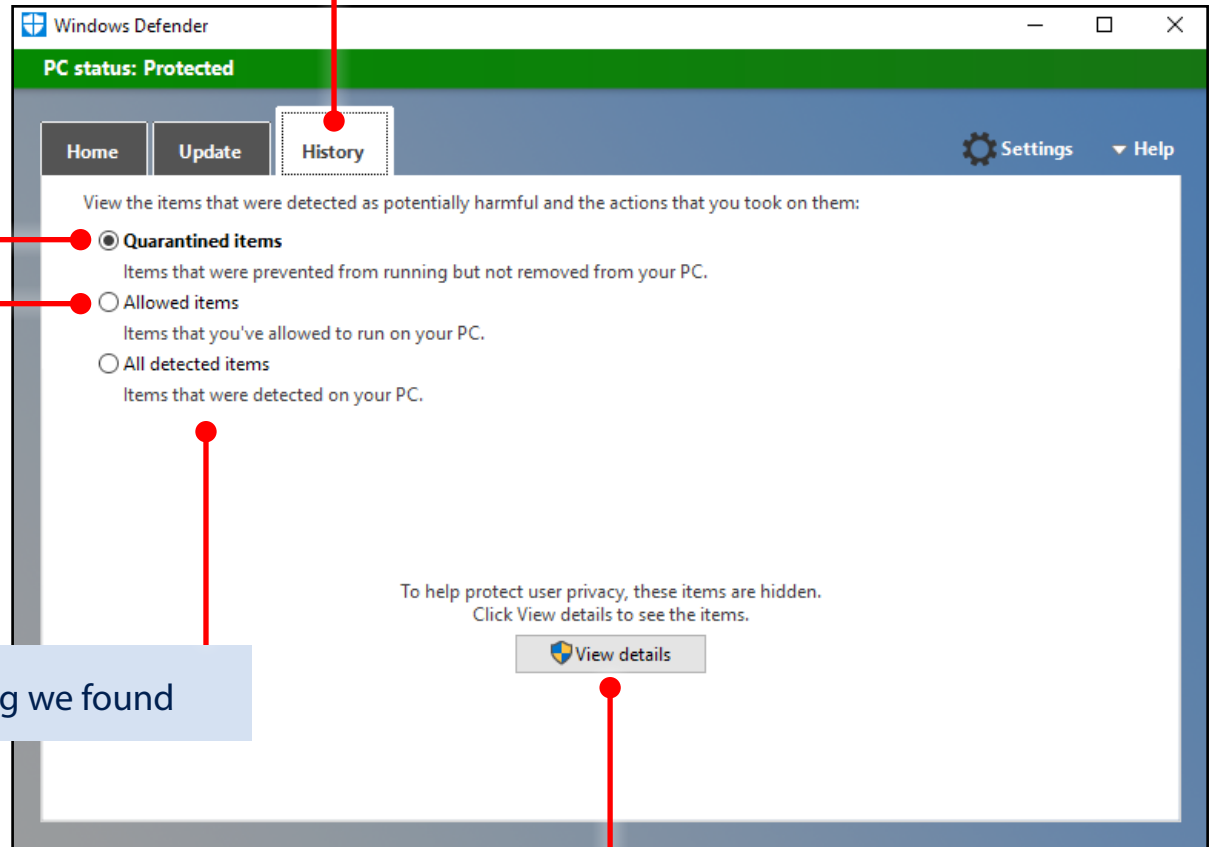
Windows Defender

PC status: Protected

Home
Update
History

Settings
Help

View the items that were detected as potentially harmful and the actions that you took on them:

Quarantined items
Items that were prevented from running but not removed from your PC.

Allowed items
Items that you've allowed to run on your PC.

All detected items
Items that were detected on your PC.

To help protect user privacy, these items are hidden.
Click View details to see the items.

View details

g we found